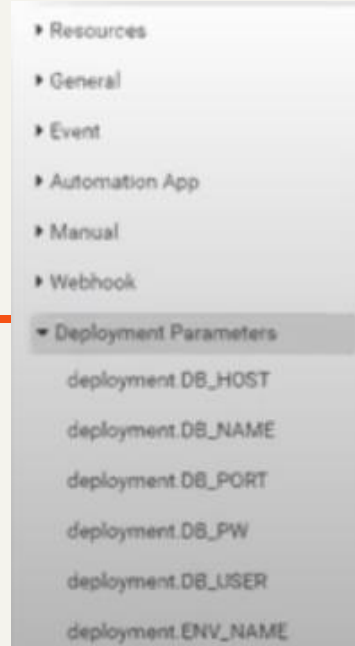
▸ Resources

▸ General

▸ Event

▸ Automation App

▸ Manual

▸ Webhook

▾ Deployment Parameters

deployment.DB_HOST

deployment.DB_NAME

deployment.DB_PORT

deployment.DB_PW

deployment.DB_USER

deployment.ENV_NAME